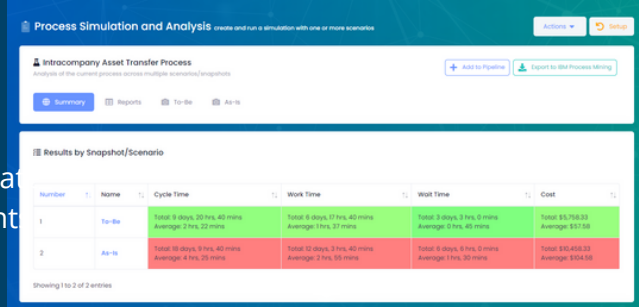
Process Simulation and Analysis create and run a simulation with one or more scenarios

Actions ▾

Setup

Intracompany Asset Transfer Process

Analysis of the current process across multiple scenarios/snapshots

Add to Pipeline

Export to IBM Process Mining

Summary

Reports

To-Be

As-Is

Results by Snapshot/Scenario

| Number | Name | Cycle Time | Work Time | Wait Time | Cost |
|---|---|---|---|---|---|
| 1 | To-Be | Total: 9 days, 20 hrs, 40 mins Average: 2 hrs, 22 mins | Total: 6 days, 17 hrs, 40 mins Average: 1 hrs, 37 mins | Total: 3 days, 3 hrs, 0 mins Average: 0 hrs, 45 mins | Total: $5,758.33 Average: $57.58 |
| 2 | As-Is | Total: 18 days, 9 hrs, 40 mins Average: 4 hrs, 25 mins | Total: 12 days, 3 hrs, 40 mins Average: 2 hrs, 55 mins | Total: 6 days, 6 hrs, 0 mins Average: 1 hrs, 30 mins | Total: $10,458.33 Average: $104.58 |

Showing 1 to 2 of 2 entries